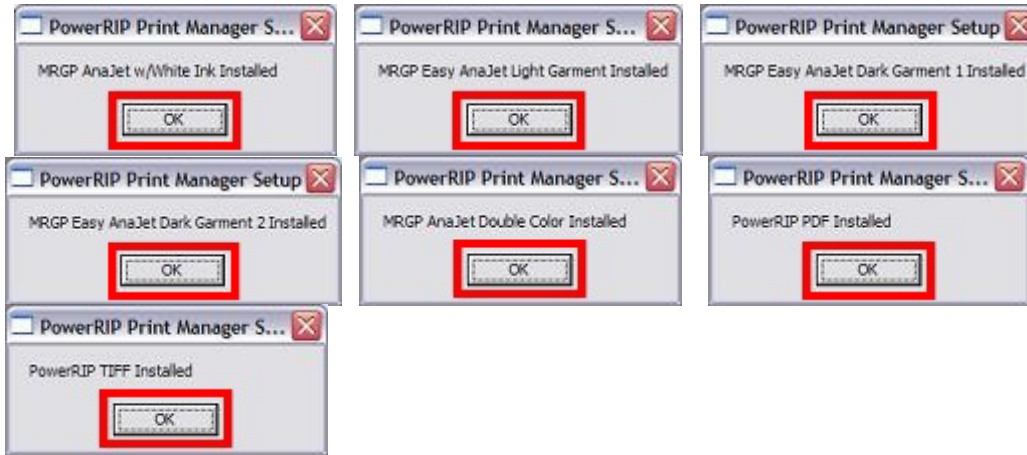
PowerRIP Print Manager S...

MRGP AnaJet w/White Ink Installed

OK

PowerRIP Print Manager S...

MRGP Easy AnaJet Light Garment Installed

OK

PowerRIP Print Manager Setup

MRGP Easy AnaJet Dark Garment 1 Installed

OK

PowerRIP Print Manager Setup

MRGP Easy AnaJet Dark Garment 2 Installed

OK

PowerRIP Print Manager S...

MRGP AnaJet Double Color Installed

OK

PowerRIP Print Manager S...

PowerRIP PDF Installed

OK

PowerRIP Print Manager S...

PowerRIP TIFF Installed

OK